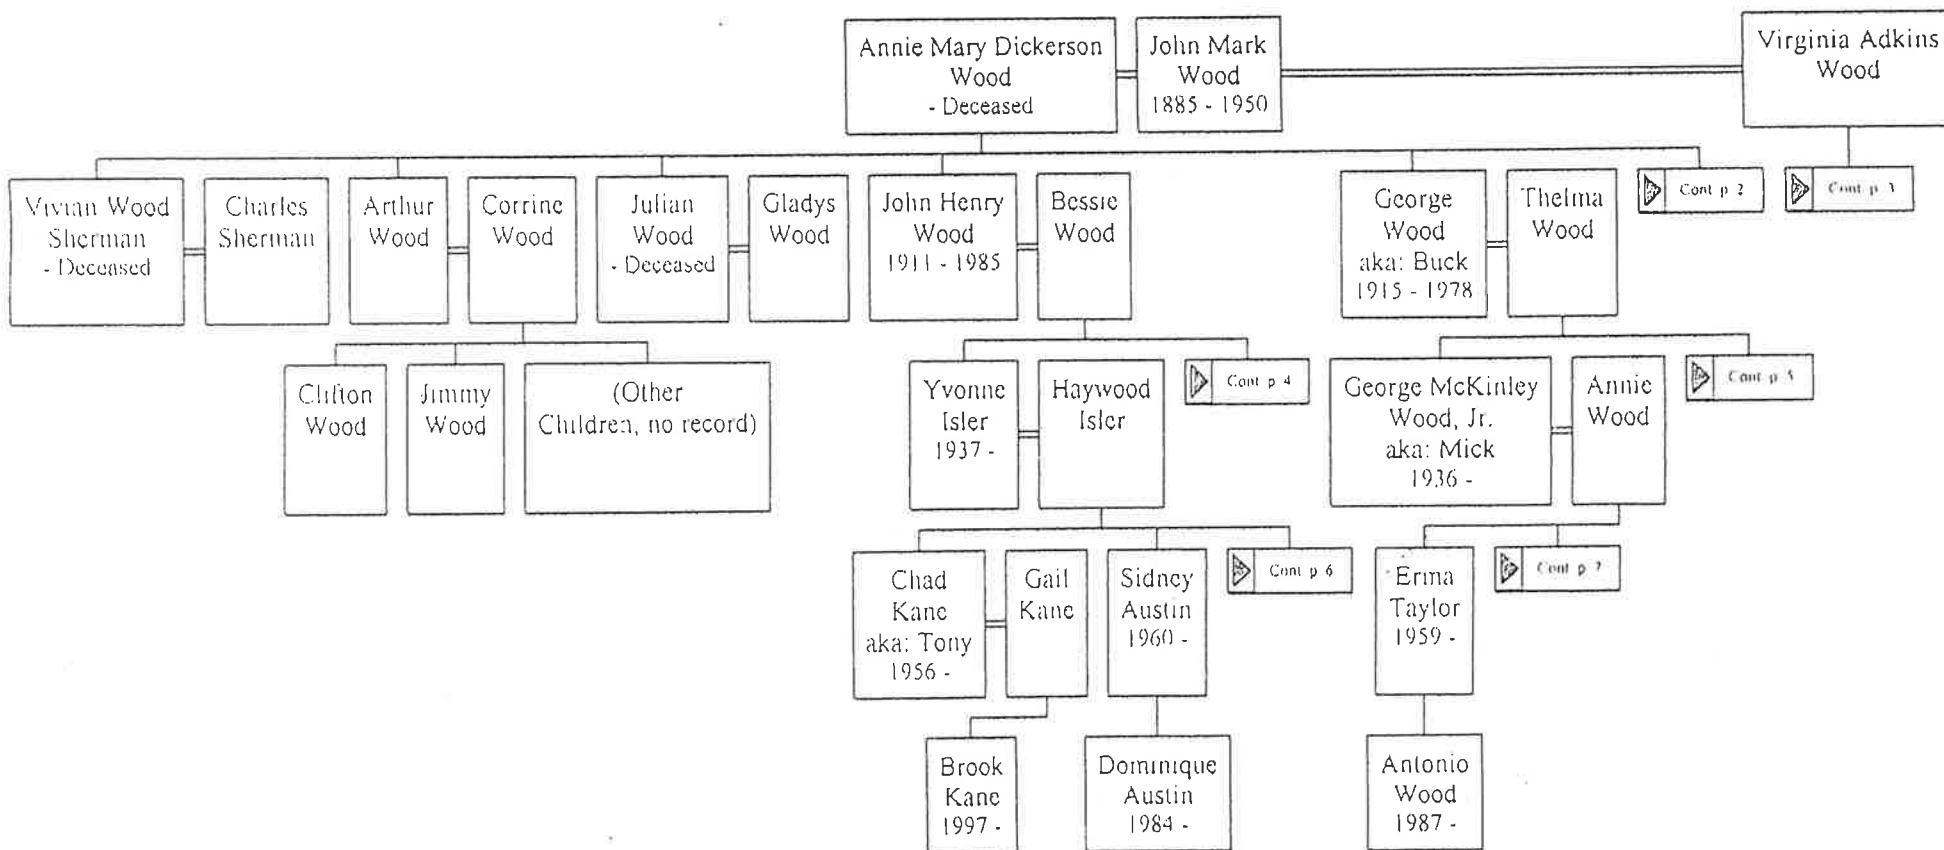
Annie Mary Dickerson Wood
- Deceased

John Mark Wood
1885 - 1950

Virginia Adkins Wood

Vivian Wood Sherman
- Deceased

Charles Sherman

Arthur Wood

Corrine Wood

Julian Wood
- Deceased

Gladys Wood

John Henry Wood
1911 - 1985

Bessie Wood

George Wood
aka: Buck
1915 - 1978

Thelma Wood

Cont p 2

Cont p 3

Clifton Wood

Jimmy Wood

(Other Children, no record)

Yvonne Isler
1937 -

Haywood Isler

Cont p 4

George McKinley Wood, Jr.
aka: Mick
1936 -

Annie Wood

Cont p 5

Chad Kane
aka: Tony
1956 -

Gail Kane

Sidney Austin
1960 -

Cont p 6

Erma Taylor
1959 -

Cont p 7

Brook Kane
1997 -

Dominique Austin
1984 -

Antonio Wood
1987 -